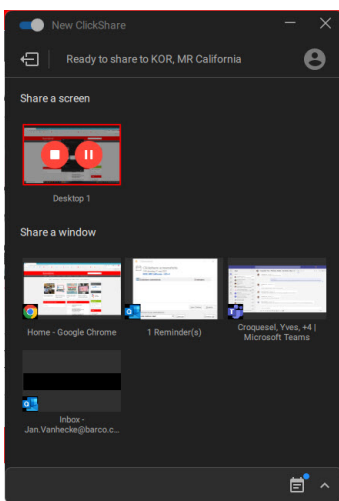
New ClickShare

Ready to share to KOR, MR California

Share a screen

Desktop 1

Share a window

Home - Google Chrome

1 Reminder(s)

Croquesel, Yves, +4 | Microsoft Teams

Inbox - Jan.Vanhecke@barco.c...